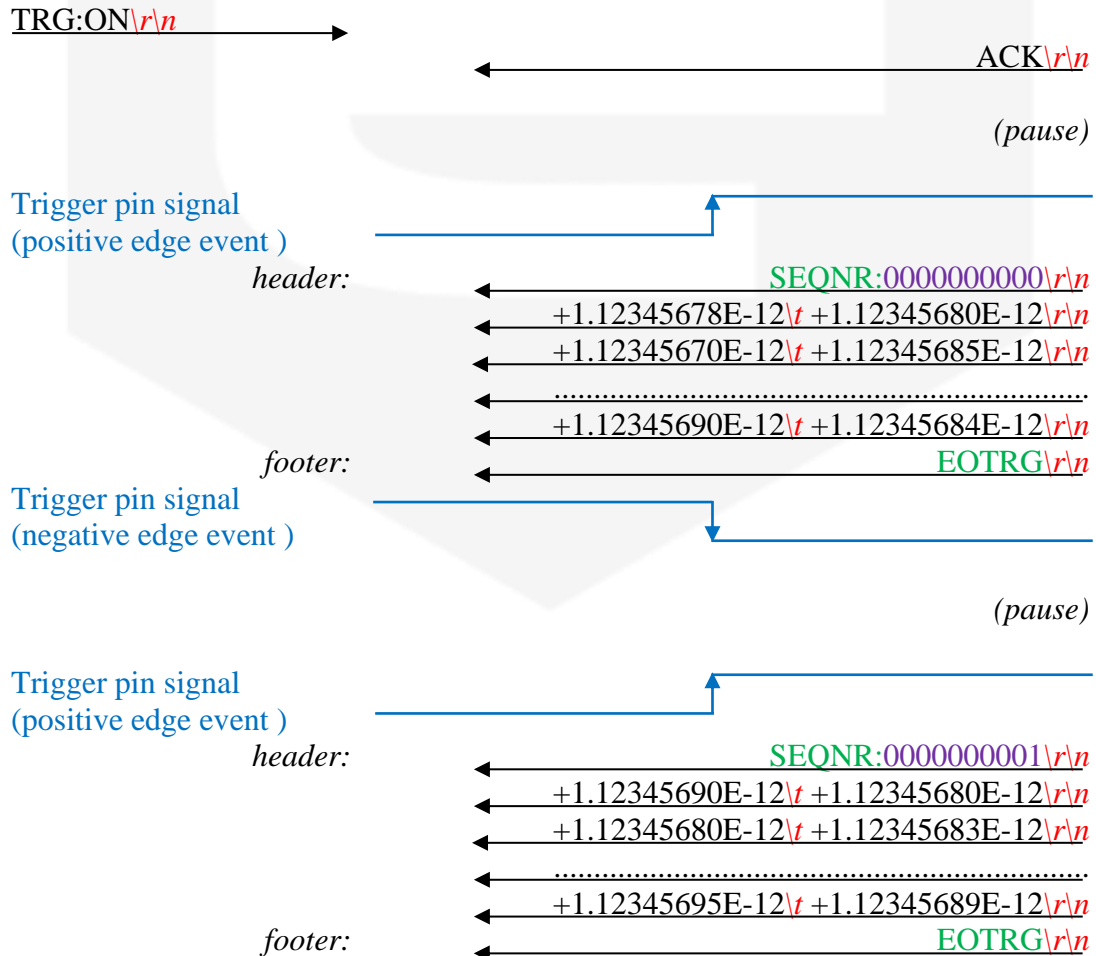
TRG:ON\r\n

ACK\r\n

(pause)

Trigger pin signal
(positive edge event )

header: SEQNR:0000000000\r\n
+1.12345678E-12\t +1.12345680E-12\r\n
+1.12345670E-12\t +1.12345685E-12\r\n
...........................................................................
+1.12345690E-12\t +1.12345684E-12\r\n
footer: EOTRG\r\n

Trigger pin signal
(negative edge event )

(pause)

Trigger pin signal
(positive edge event )

header: SEQNR:0000000001\r\n
+1.12345690E-12\t +1.12345680E-12\r\n
+1.12345680E-12\t +1.12345683E-12\r\n
...........................................................................
+1.12345695E-12\t +1.12345689E-12\r\n
footer: EOTRG\r\n